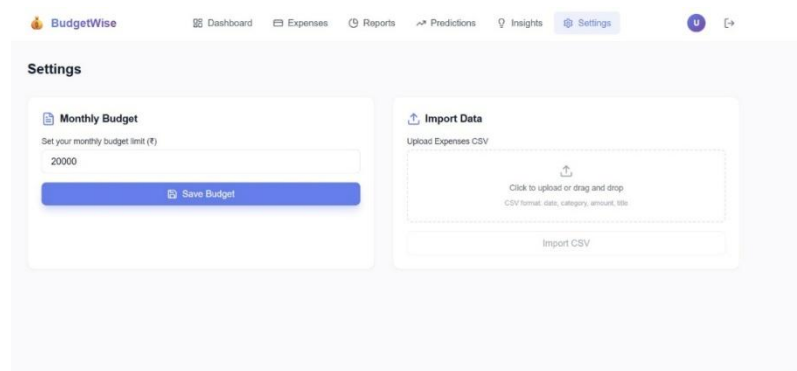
BudgetWise

Dashboard Expenses Reports Predictions Insights Settings U

Settings

Monthly Budget

Set your monthly budget limit (₹)

20000

Save Budget

Import Data

Upload Expenses CSV

Click to upload or drag and drop

CSV format: date, category, amount, title

Import CSV